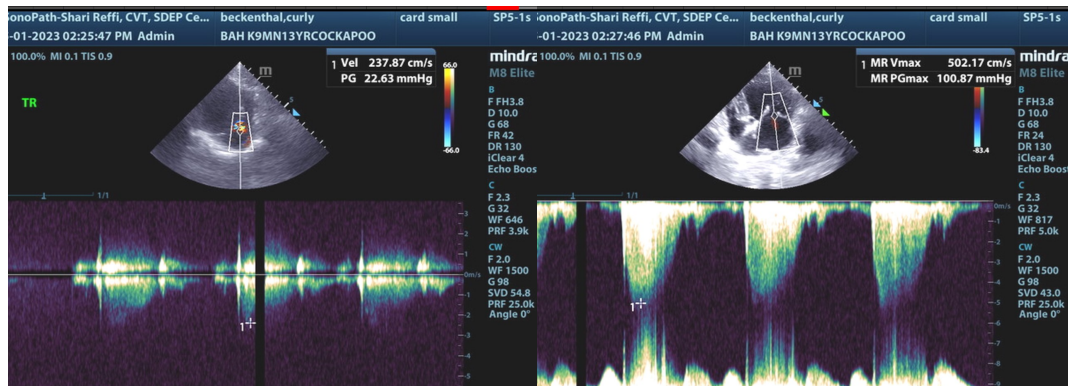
onoPath-Shari Reffi, CVT, SDEP Ce... beckenthal,curly card small SP5-1s
-01-2023 02:25:47 PM Admin BAH K9MN13YRCOCKAPOO
100.0% MI 0.1 TIS 0.9
TR
1 Vel 237.87 cm/s
PG 22.63 mmHg
66.0
-66.0
mindra
M8 Elite
B
F FH3.8
D 10.0
G 68
FR 42
DR 130
iClear 4
Echo Boos
C
F 2.3
G 32
WF 646
PRF 3.9k
CW
F 2.0
WF 1500
G 98
SVD 54.8
PRF 25.0k
Angle 0°
1/1
3
2
1
0m/s
-1
-2
-3
-4
-5

onoPath-Shari Reffi, CVT, SDEP Ce... beckenthal,curly card small SP5-1s
-01-2023 02:27:46 PM Admin BAH K9MN13YRCOCKAPOO
100.0% MI 0.1 TIS 0.9
1 MR Vmax 502.17 cm/s
MR PGmax 100.87 mmHg
-83.4
mindra
M8 Elite
B
F FH3.8
D 10.0
G 68
FR 24
DR 130
iClear 4
Echo Boost
C
F 2.3
G 32
WF 817
PRF 5.0k
CW
F 2.0
WF 1500
G 98
SVD 43.0
PRF 25.0k
Angle 0°
1/1
0m/s
-1
-2
-3
-4
-5
-6
-7
-8
-9